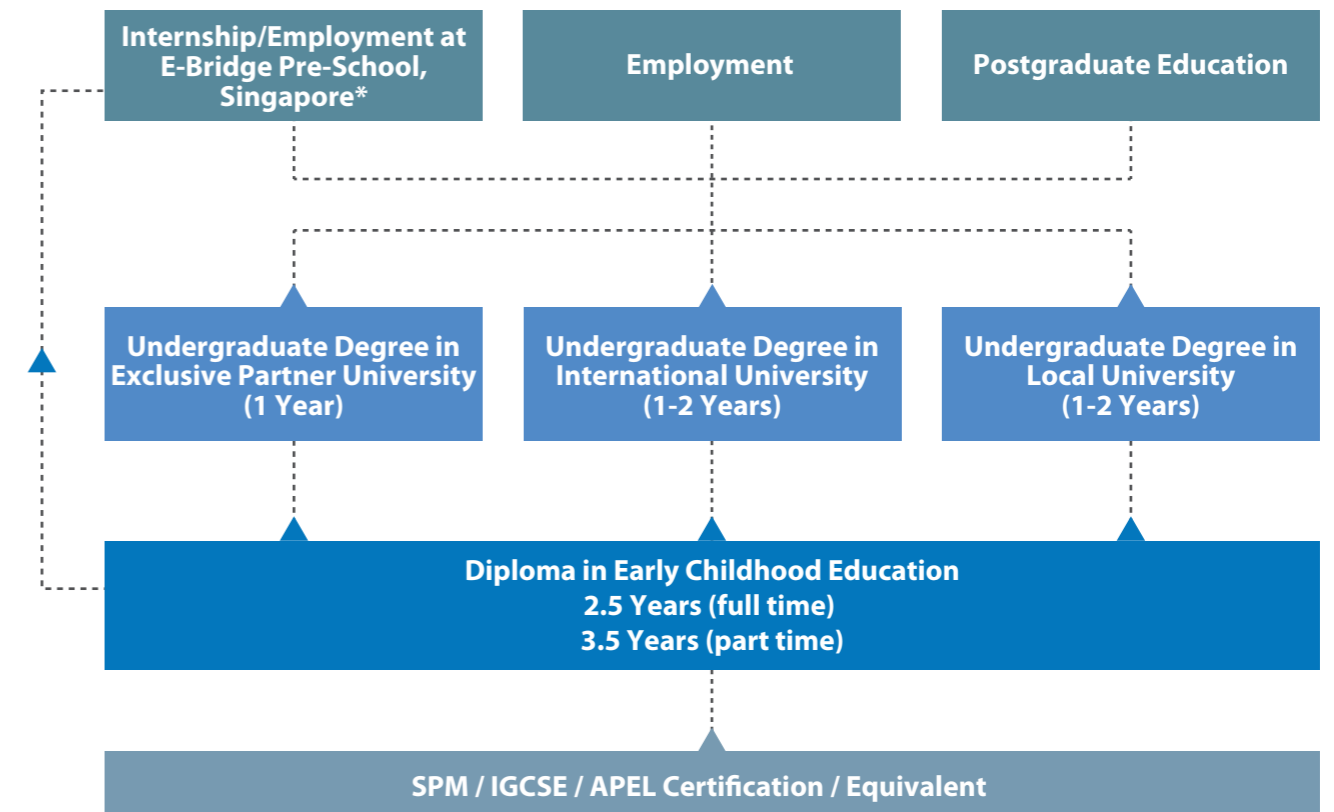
Internship/Employment at E-Bridge Pre-School, Singapore*

Employment

Postgraduate Education

Undergraduate Degree in Exclusive Partner University (1 Year)

Undergraduate Degree in International University (1-2 Years)

Undergraduate Degree in Local University (1-2 Years)

Diploma in Early Childhood Education
2.5 Years (full time)
3.5 Years (part time)

SPM / IGCSE / APEL Certification / Equivalent